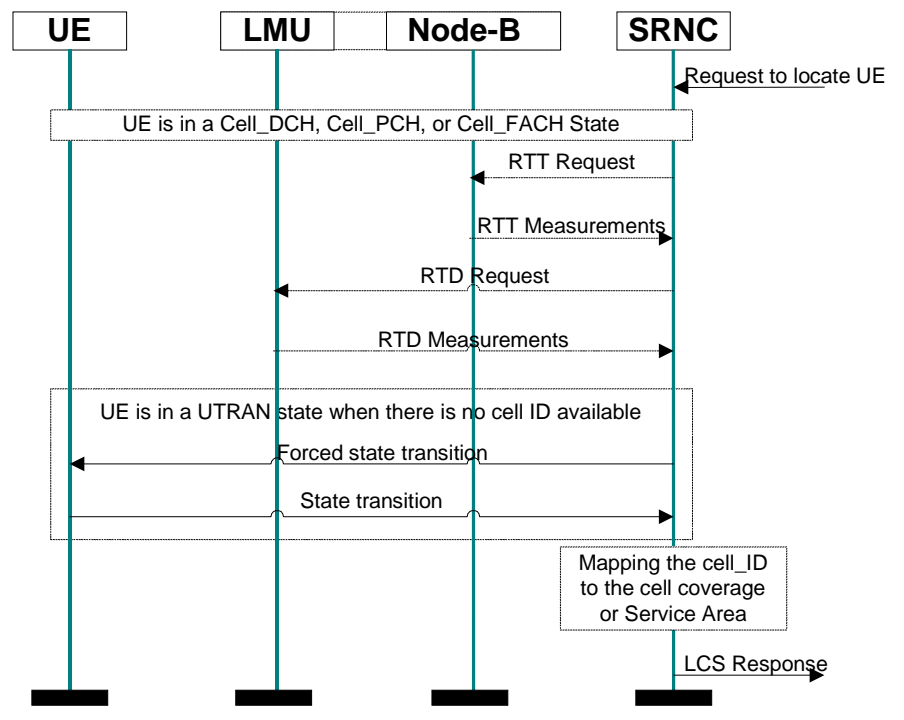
UE

LMU

Node-B

SRNC

Request to locate UE

UE is in a Cell_DCH, Cell_PCH, or Cell_FACH State

RTT Request

RTT Measurements

RTD Request

RTD Measurements

UE is in a UTRAN state when there is no cell ID available

Forced state transition

State transition

Mapping the cell_ID to the cell coverage or Service Area

LCS Response